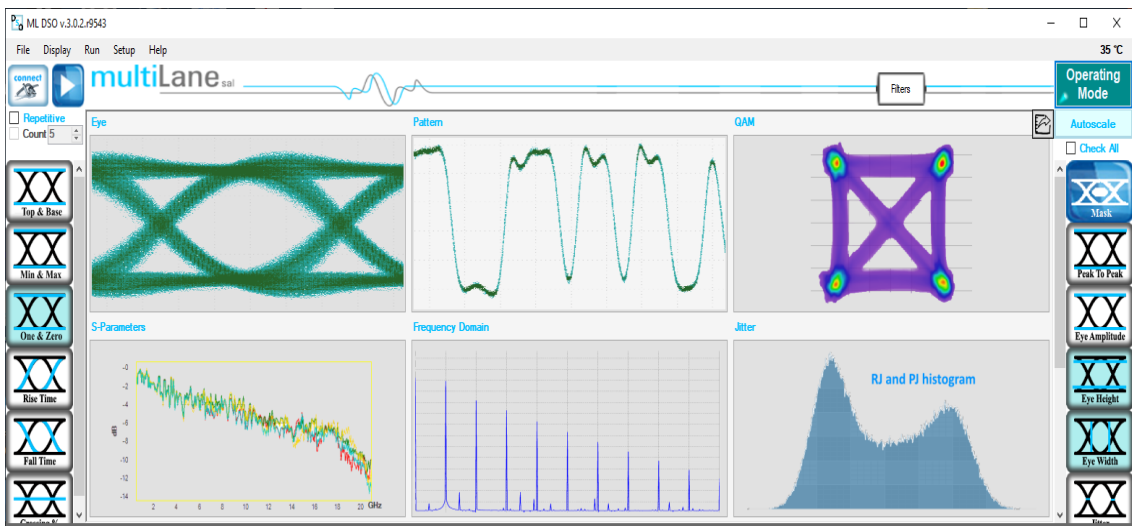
ML DSO v.3.0.2.r9543

File Display Run Setup Help

35 °C

connect

multiLane sal

Filters

Operating Mode

Repetitive
Count 5

Autoscale

Check All

Eye

Pattern

QAM

Top & Base

Min & Max

One & Zero

Rise Time

Fall Time

Crossing %

Mask

Peak To Peak

Eye Amplitude

Eye Height

Eye Width

Jitter

S-Parameters

Frequency Domain

Jitter

RJ and PJ histogram

-0
-2
-4
-6
-8
-10
-12
-14

dB

2 4 6 8 10 12 14 16 18 20 GHz